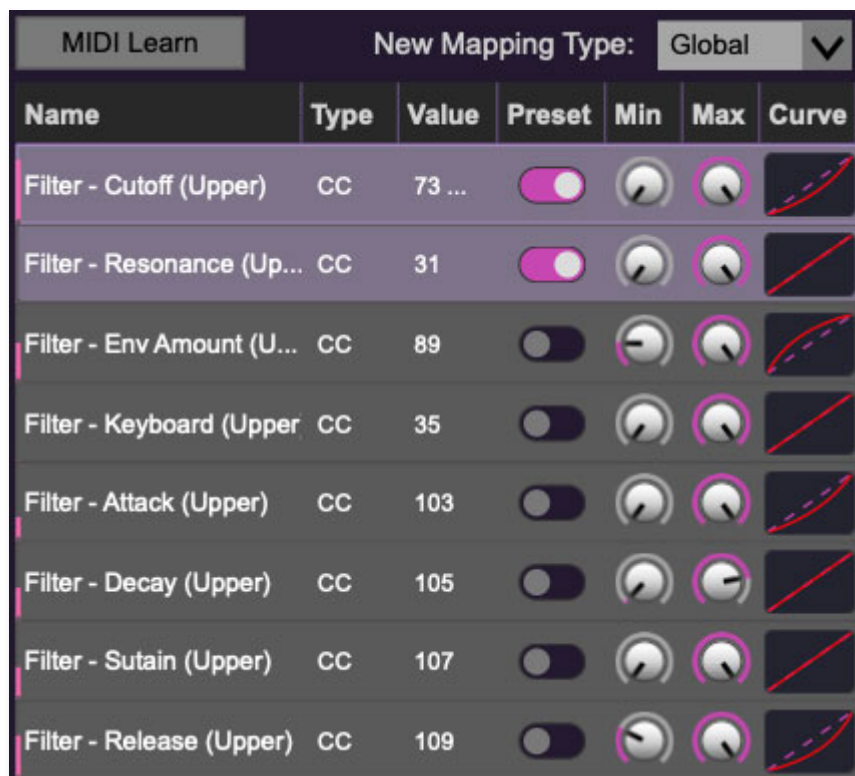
MIDI Learn

New Mapping Type: Global

| Name | Type | Value | Preset | Min | Max | Curve |
|---|---|---|---|---|---|---|
| Filter - Cutoff (Upper) | CC | 73 ... | | | | |
| Filter - Resonance (Up... | CC | 31 | | | | |
| Filter - Env Amount (U... | CC | 89 | | | | |
| Filter - Keyboard (Upper | CC | 35 | | | | |
| Filter - Attack (Upper) | CC | 103 | | | | |
| Filter - Decay (Upper) | CC | 105 | | | | |
| Filter - Sutain (Upper) | CC | 107 | | | | |
| Filter - Release (Upper) | CC | 109 | | | | |